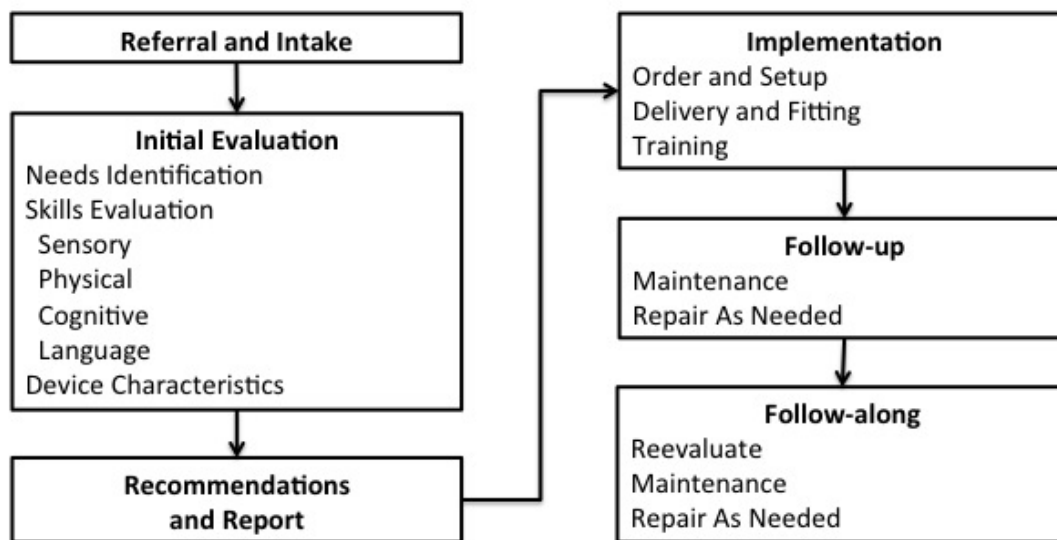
Referral and Intake

Initial Evaluation
Needs Identification
Skills Evaluation
Sensory
Physical
Cognitive
Language
Device Characteristics

Recommendations and Report

Implementation
Order and Setup
Delivery and Fitting
Training

Follow-up
Maintenance
Repair As Needed

Follow-along
Reevaluate
Maintenance
Repair As Needed